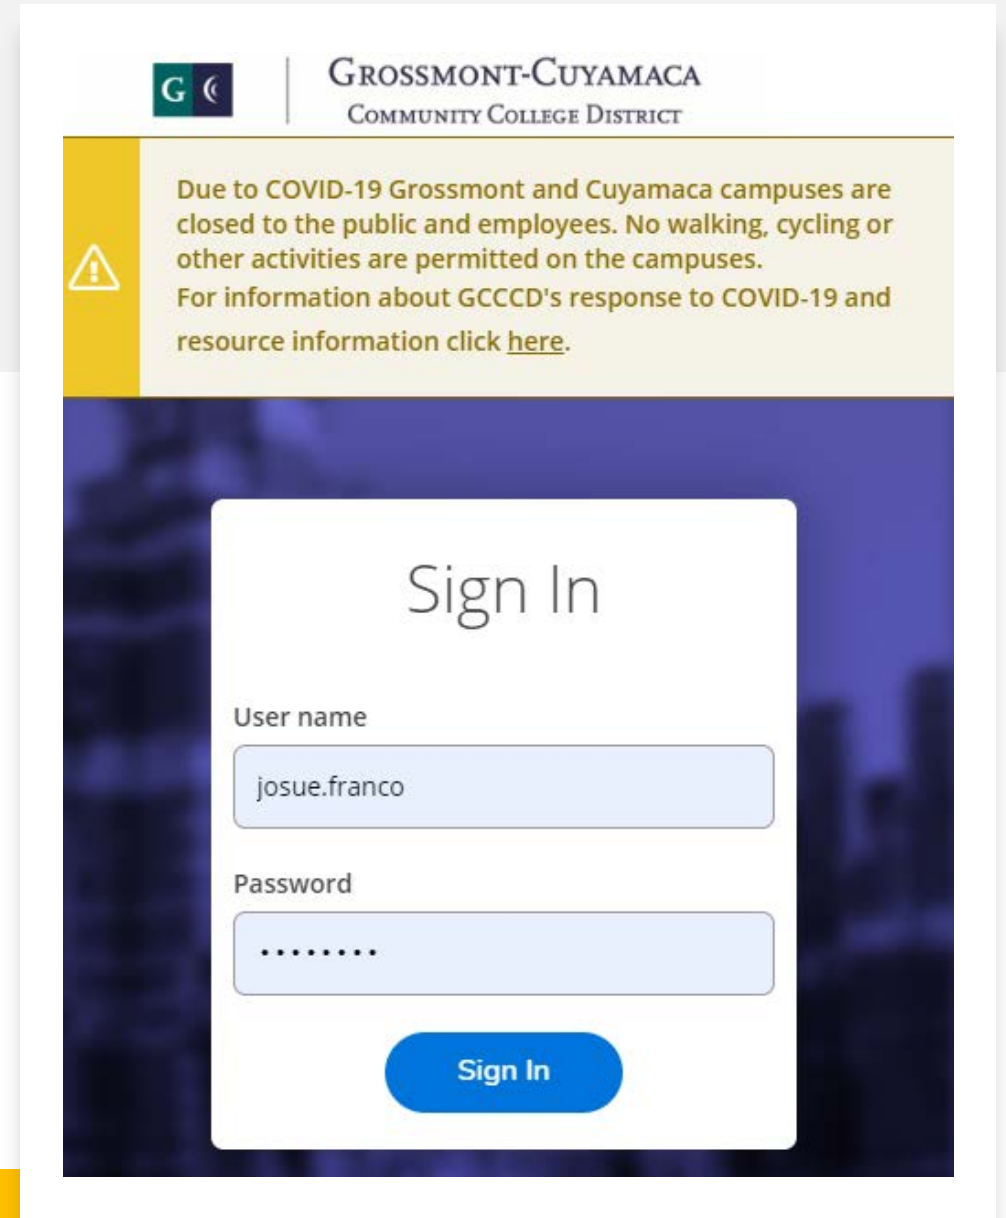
G

Grossmont-Cuyamaca
Community College District

Due to COVID-19 Grossmont and Cuyamaca campuses are closed to the public and employees. No walking, cycling or other activities are permitted on the campuses.
For information about GCCCD's response to COVID-19 and resource information click here.

Sign In

User name

josue.franco

Password

••••••••

Sign In